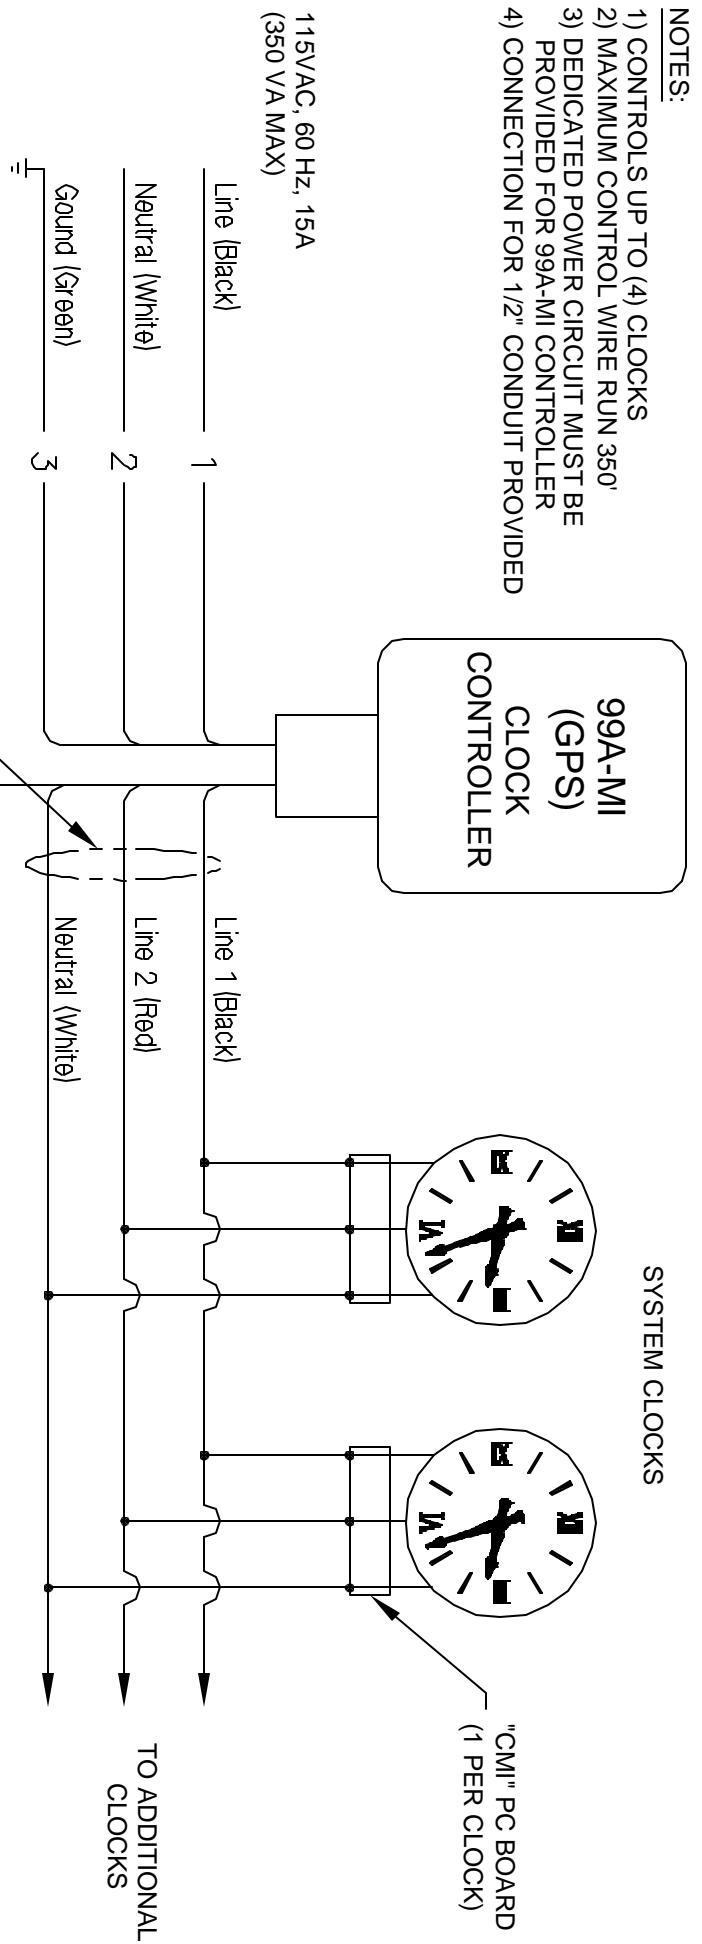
NOTES:
1) CONTROLS UP TO (4) CLOCKS
2) MAXIMUM CONTROL WIRE RUN 350'
3) DEDICATED POWER CIRCUIT MUST BE PROVIDED FOR 99A-MI CONTROLLER
4) CONNECTION FOR 1/2" CONDUIT PROVIDED

115VAC, 60 Hz, 15A
(350 VA MAX)

Line (Black)
Neutral (White)
Gound (Green)

1
2
3

99A-MI
(GPS)
CLOCK
CONTROLLER

Line 1 (Black)
Line 2 (Red)
Neutral (White)

SYSTEM CLOCKS

"CMI" PC BOARD
(1 PER CLOCK)

TO ADDITIONAL
CLOCKS